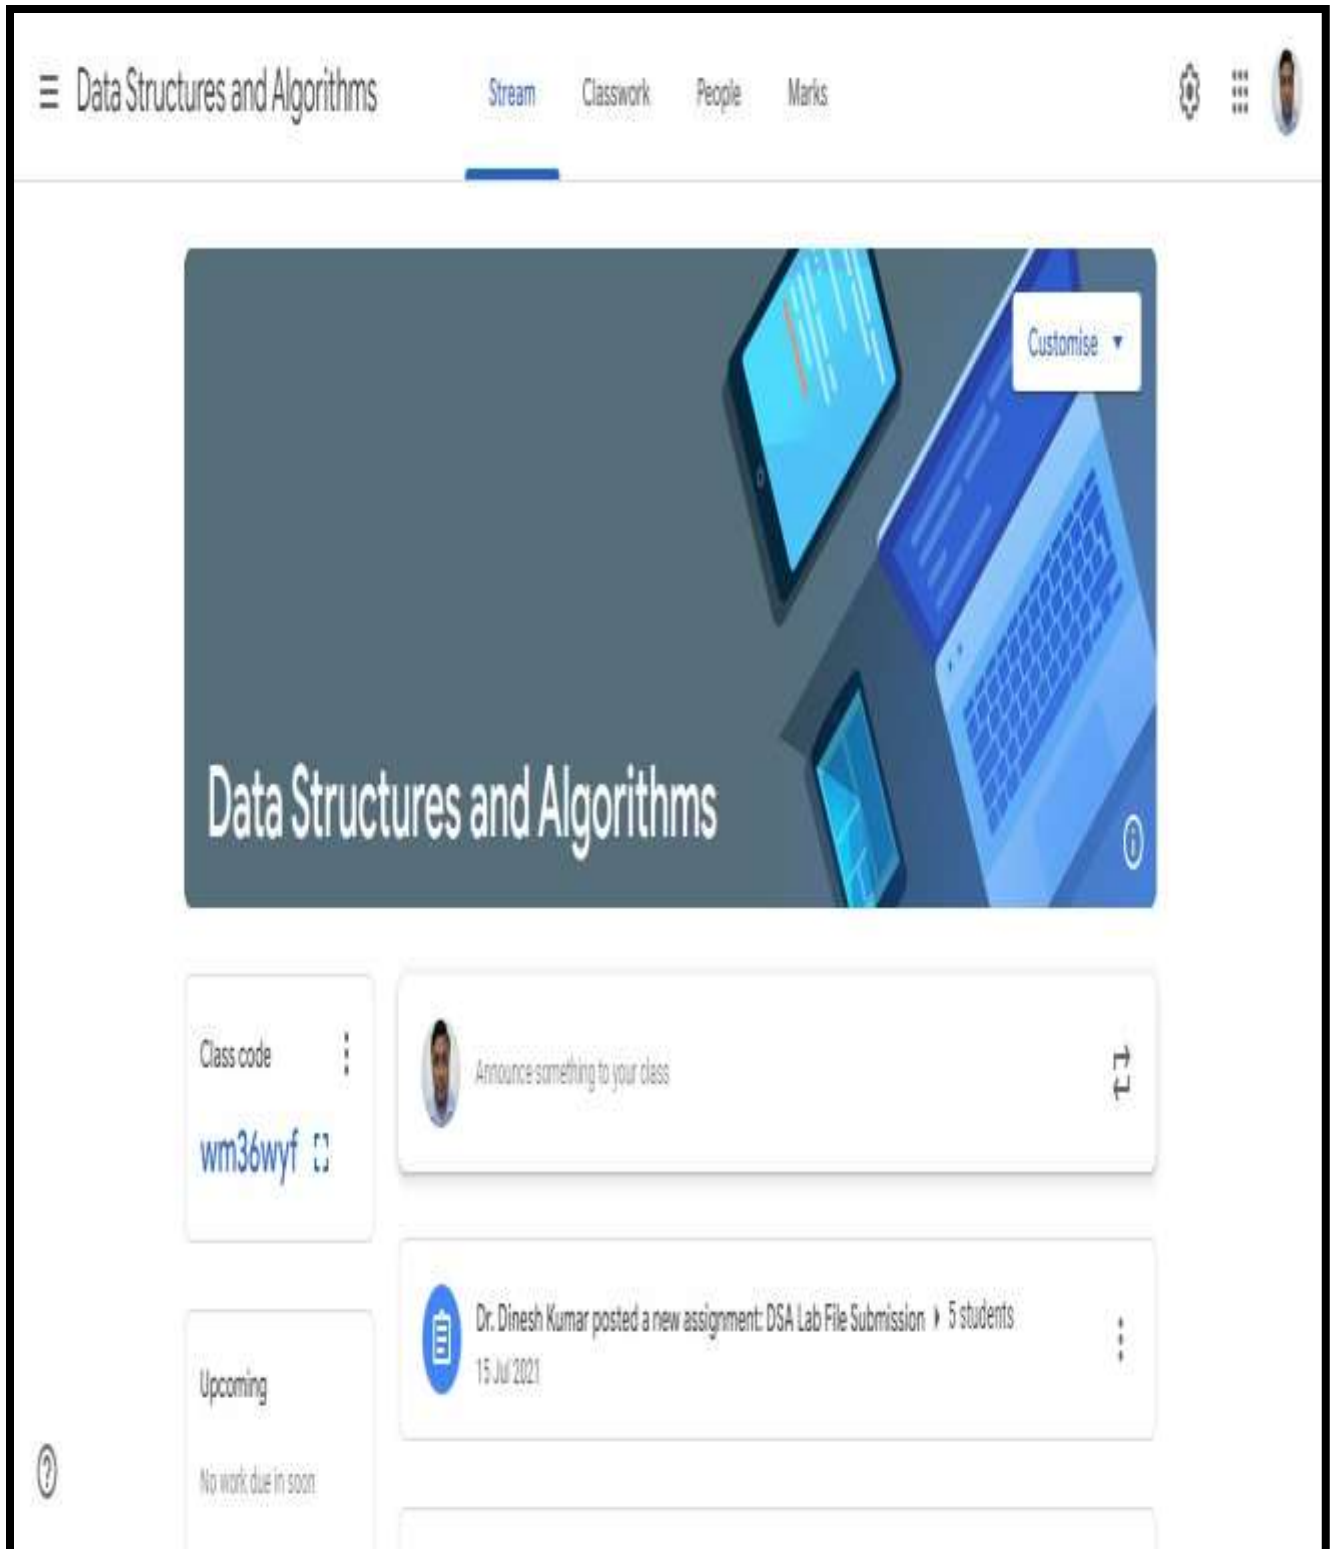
Data Structures and Algorithms

Stream Classwork People Marks

Customise

Data Structures and Algorithms

Class code

wm36wyf

Announce something to your class

Dr. Dinesh Kumar posted a new assignment: DSA Lab File Submission ▸ 5 students

15 Jul 2021

Upcoming

No work due in soon